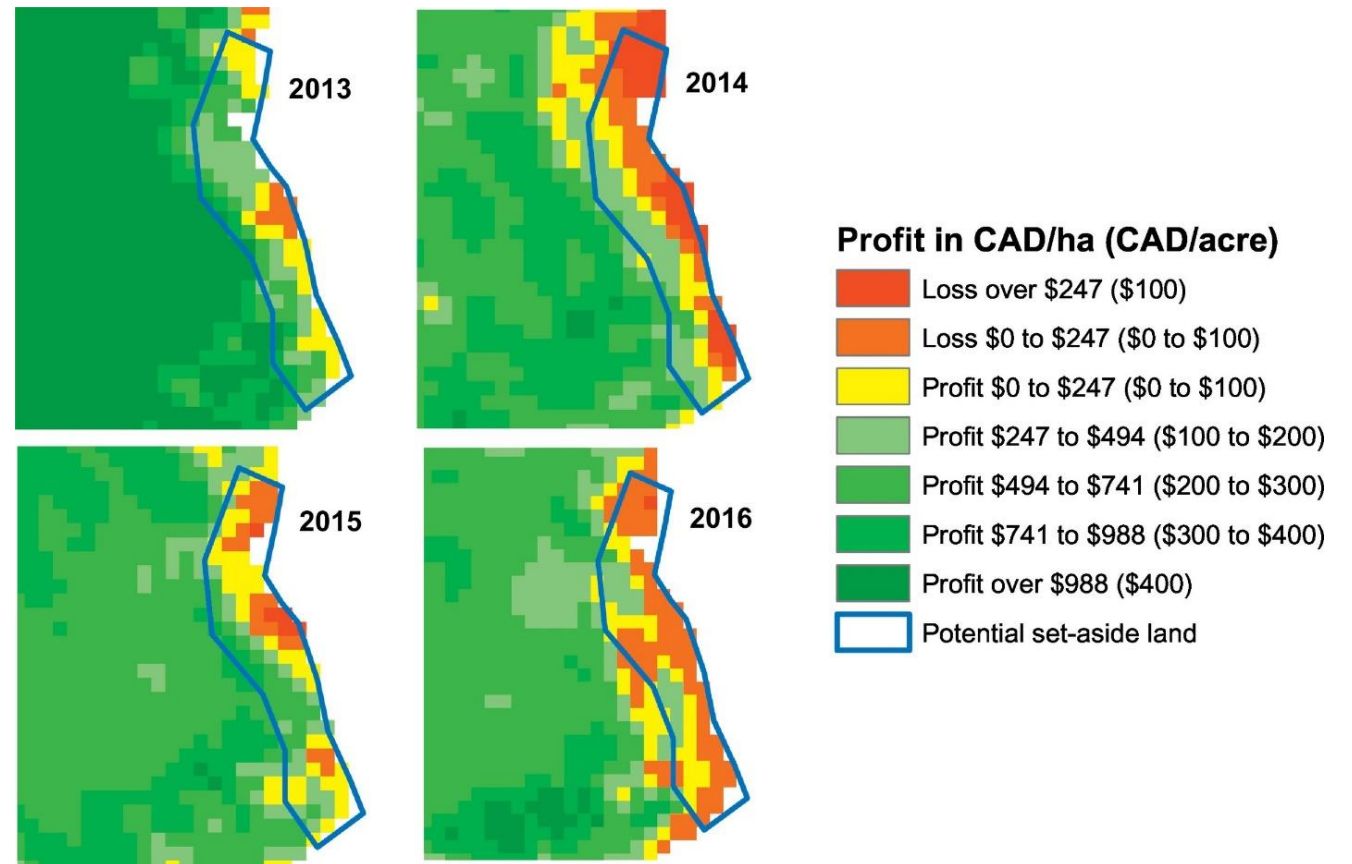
2013

2014

2015

2016

Profit in CAD/ha (CAD/acre)
Loss over \$247 (\$100)
Loss \$0 to \$247 (\$0 to \$100)
Profit \$0 to \$247 (\$0 to \$100)
Profit \$247 to \$494 (\$100 to \$200)
Profit \$494 to \$741 (\$200 to \$300)
Profit \$741 to \$988 (\$300 to \$400)
Profit over \$988 (\$400)
Potential set-aside land